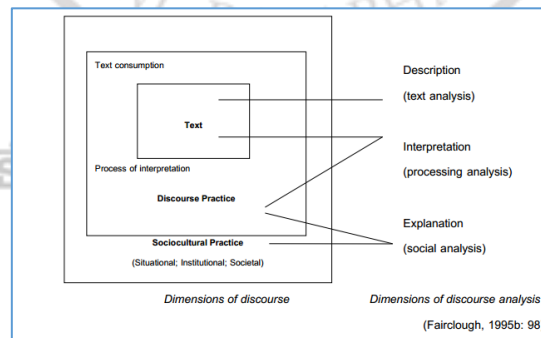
Text consumption

Text

Process of interpretation

Discourse Practice

Sociocultural Practice

(Situational; Institutional; Societal)

Description

(text analysis)

Interpretation

(processing analysis)

Explanation

(social analysis)

Dimensions of discourse

Dimensions of discourse analysis

(Fairclough, 1995b: 98